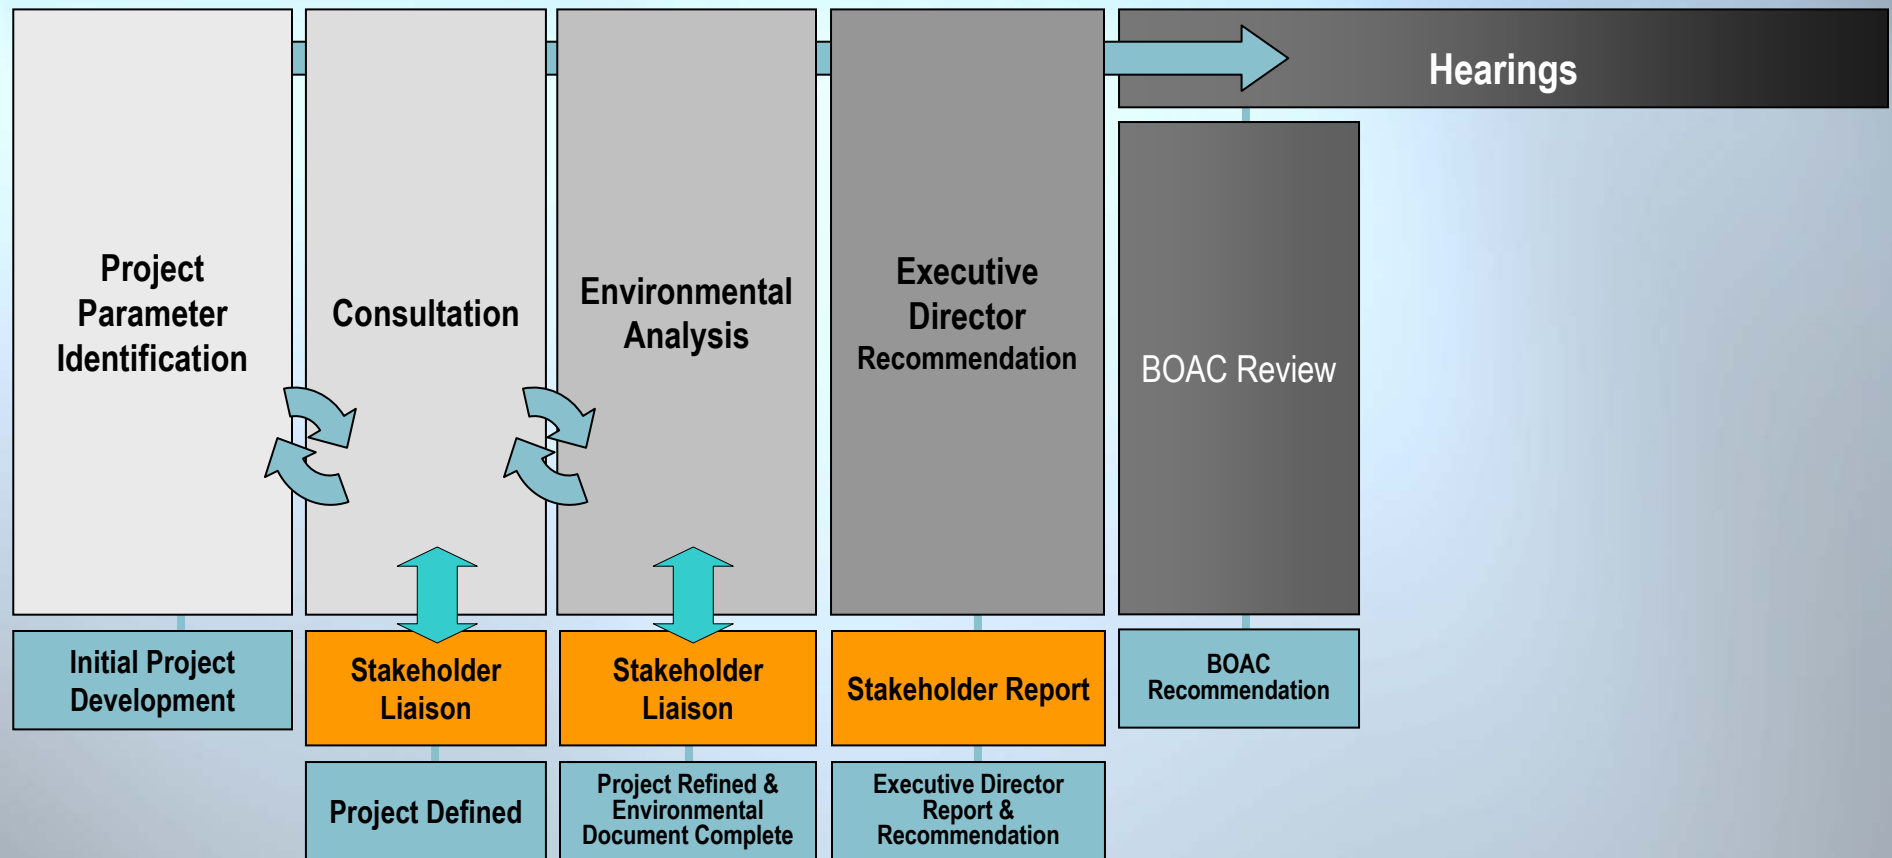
Hearings

Project Parameter Identification

Consultation

Environmental Analysis

Executive Director Recommendation

BOAC Review

Initial Project Development

Stakeholder Liaison

Stakeholder Liaison

Stakeholder Report

BOAC Recommendation

Project Defined

Project Refined & Environmental Document Complete

Executive Director Report & Recommendation